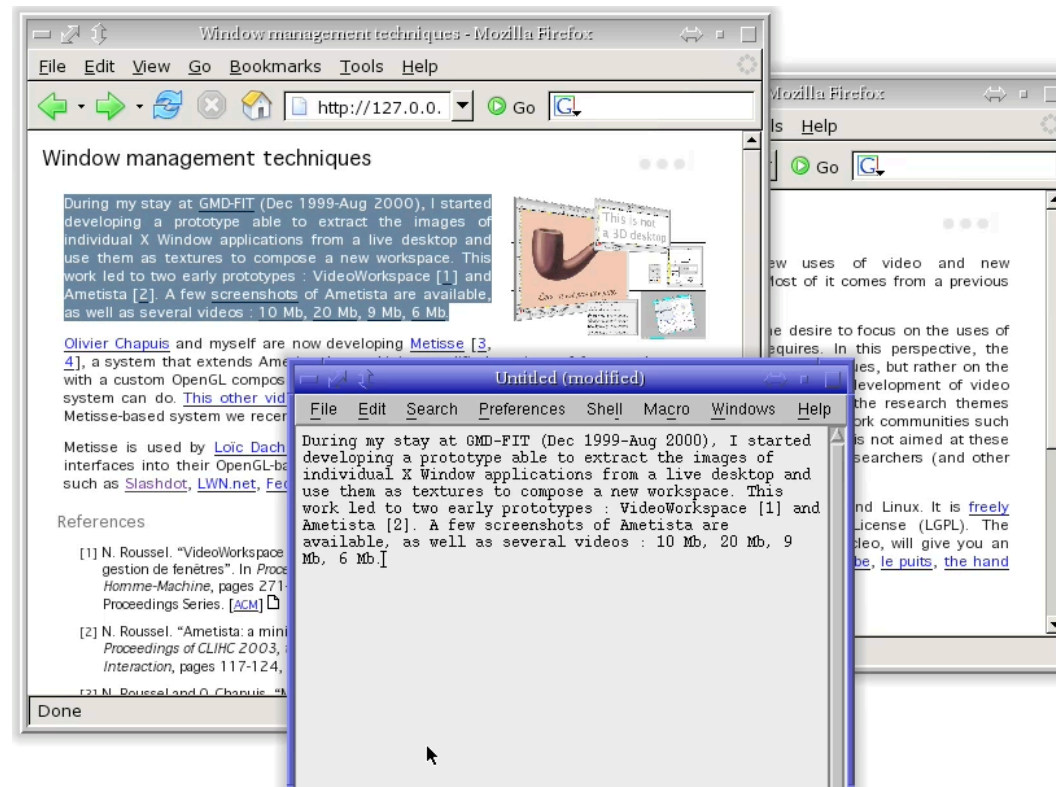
Window management techniques - Mozilla Firefox

File Edit View Go Bookmarks Tools Help

http://127.0.0. Go

Window management techniques

During my stay at GMD-FIT (Dec 1999-Aug 2000), I started developing a prototype able to extract the images of individual X Window applications from a live desktop and use them as textures to compose a new workspace. This work led to two early prototypes : VideoWorkspace [1] and Ametista [2]. A few screenshots of Ametista are available, as well as several videos : 10 Mb, 20 Mb, 9 Mb, 6 Mb.

This is not a 3D desktop

Olivier Chapuis and myself are now developing Metisse [3, 4], a system that extends Ame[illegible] with a custom OpenGL compos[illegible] system can do. This other vid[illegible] Metisse-based system we rece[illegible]

Metisse is used by Loïc Dach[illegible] interfaces into their OpenGL-ba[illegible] such as Slashdot, LWN.net, Fe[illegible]

References

[1] N. Roussel. "VideoWorkspace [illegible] gestion de fenêtres". In Proce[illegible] Homme-Machine, pages 271-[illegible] Proceedings Series. [ACM]

[2] N. Roussel. "Ametista: a mini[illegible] Proceedings of CLIHC 2003, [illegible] Interaction, pages 117-124, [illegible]

[3] N. Roussel and O. Chapuis. "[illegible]

Done

Mozilla Firefox

ls Help

Go

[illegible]ew uses of video and new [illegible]ost of it comes from a previous

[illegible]e desire to focus on the uses of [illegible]equires. In this perspective, the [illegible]ues, but rather on the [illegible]evelopment of video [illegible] the research themes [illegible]rk communities such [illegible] is not aimed at these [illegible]searchers (and other

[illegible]nd Linux. It is freely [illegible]icense (LGPL). The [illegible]eo, will give you an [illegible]be, le puits, the hand

Untitled (modified)

File Edit Search Preferences Shell Macro Windows Help

During my stay at GMD-FIT (Dec 1999-Aug 2000), I started developing a prototype able to extract the images of individual X Window applications from a live desktop and use them as textures to compose a new workspace. This work led to two early prototypes : VideoWorkspace [1] and Ametista [2]. A few screenshots of Ametista are available, as well as several videos : 10 Mb, 20 Mb, 9 Mb, 6 Mb.